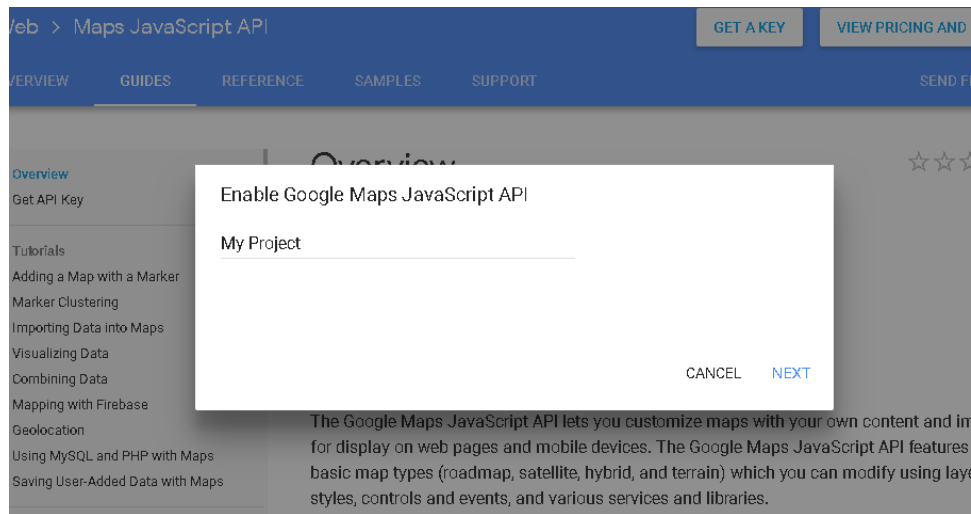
Veb > Maps JavaScript API

GET A KEY

VIEW PRICING AND

VERVIEW GUIDES REFERENCE SAMPLES SUPPORT SEND F

Overview
Get API Key

Tutorials
Adding a Map with a Marker
Marker Clustering
Importing Data into Maps
Visualizing Data
Combining Data
Mapping with Firebase
Geolocation
Using MySQL and PHP with Maps
Saving User-Added Data with Maps

Overview

Enable Google Maps JavaScript API

My Project

CANCEL NEXT

The Google Maps JavaScript API lets you customize maps with your own content and im for display on web pages and mobile devices. The Google Maps JavaScript API features basic map types (roadmap, satellite, hybrid, and terrain) which you can modify using laye styles, controls and events, and various services and libraries.